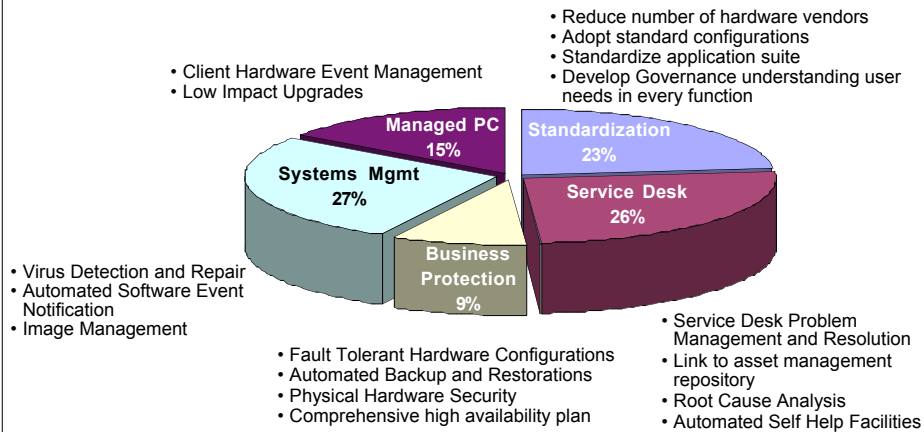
• Reduce number of hardware vendors
• Adopt standard configurations
• Standardize application suite
• Develop Governance understanding user needs in every function

• Client Hardware Event Management
• Low Impact Upgrades

Managed PC
15%

Standardization
23%

Systems Mgmt
27%

Service Desk
26%

Business Protection
9%

• Virus Detection and Repair
• Automated Software Event Notification
• Image Management

• Service Desk Problem Management and Resolution
• Link to asset management repository
• Root Cause Analysis
• Automated Self Help Facilities

• Fault Tolerant Hardware Configurations
• Automated Backup and Restorations
• Physical Hardware Security
• Comprehensive high availability plan